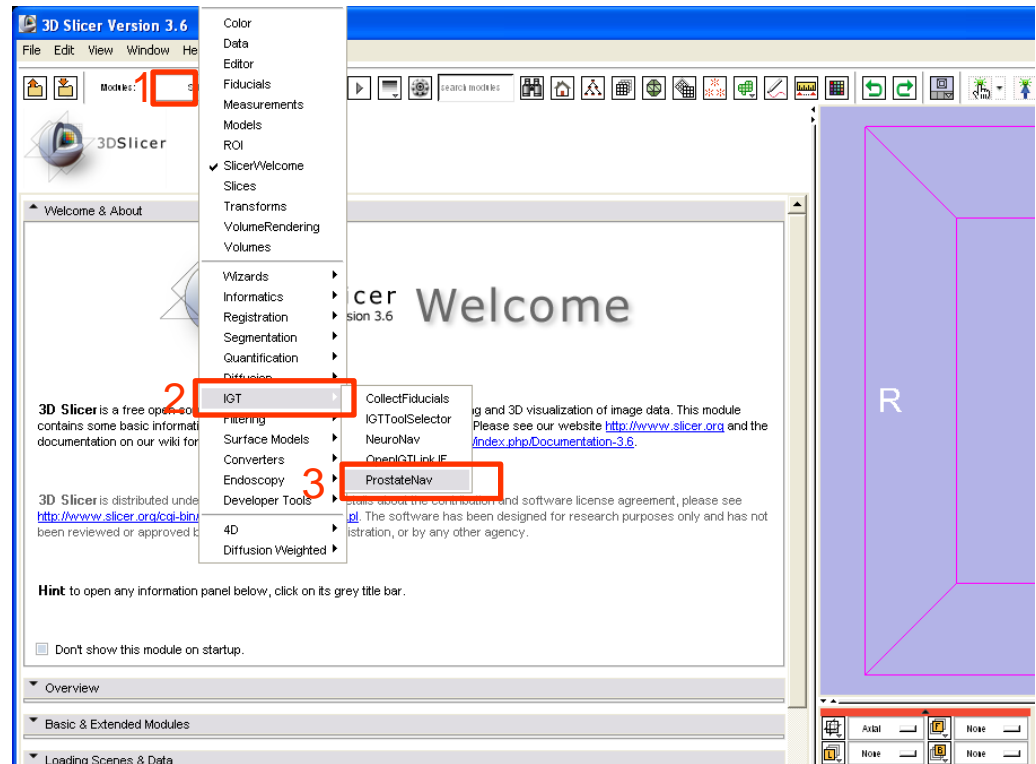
3D Slicer Version 3.6

File Edit View Window He

Modules: 1 S

search modules

3DSlicer

Welcome & About

Color
Data
Editor
Fiducials
Measurements
Models
ROI
✔ SlicerWelcome
Slices
Transforms
VolumeRendering
Volumes

Wizards
Informatics
Registration
Segmentation
Quantification
Diffusion
2 IGT
Filtering
Surface Models
Converters
Endoscopy
Developer Tools

4D
Diffusion Weighted

CollectFiducials
IGTToolSelector
NeuroNav
OpenIGTLinkIF
3 ProstateNav

icer
sion 3.6 Welcome

3D Slicer is a free open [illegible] g and 3D visualization of image data. This module contains some basic informati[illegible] Please see our website http://www.slicer.org and the documentation on our wiki for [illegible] /index.php/Documentation-3.6.

3D Slicer is distributed unde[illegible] tails about the contribution and software license agreement, please see http://www.slicer.org/cgi-bin/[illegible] pl. The software has been designed for research purposes only and has not been reviewed or approved b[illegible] istration, or by any other agency.

Hint to open any information panel below, click on its grey title bar.

Don't show this module on startup.

Overview

Basic & Extended Modules

Loading Scenes & Data

R

Axial
None
None
None